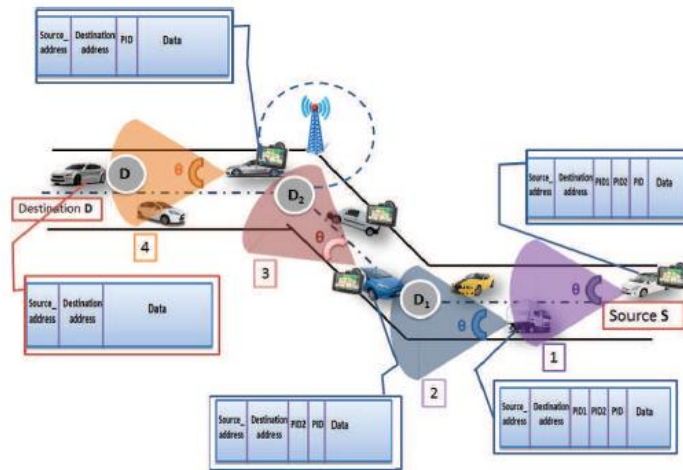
| Source_ address | Destination address | PID | Data |
|---|---|---|---|

| Source_ address | Destination address | PID1 | PID2 | PID | Data |
|---|---|---|---|---|---|

D

$\theta$

$D_2$

$\theta$

Destination D

4

3

$D_1$

$\theta$

$\theta$

Source S

| Source_ address | Destination address | Data |
|---|---|---|

1

2

| Source_ address | Destination address | PID2 | PID | Data |
|---|---|---|---|---|

| Source_ address | Destination address | PID1 | PID2 | PID | Data |
|---|---|---|---|---|---|